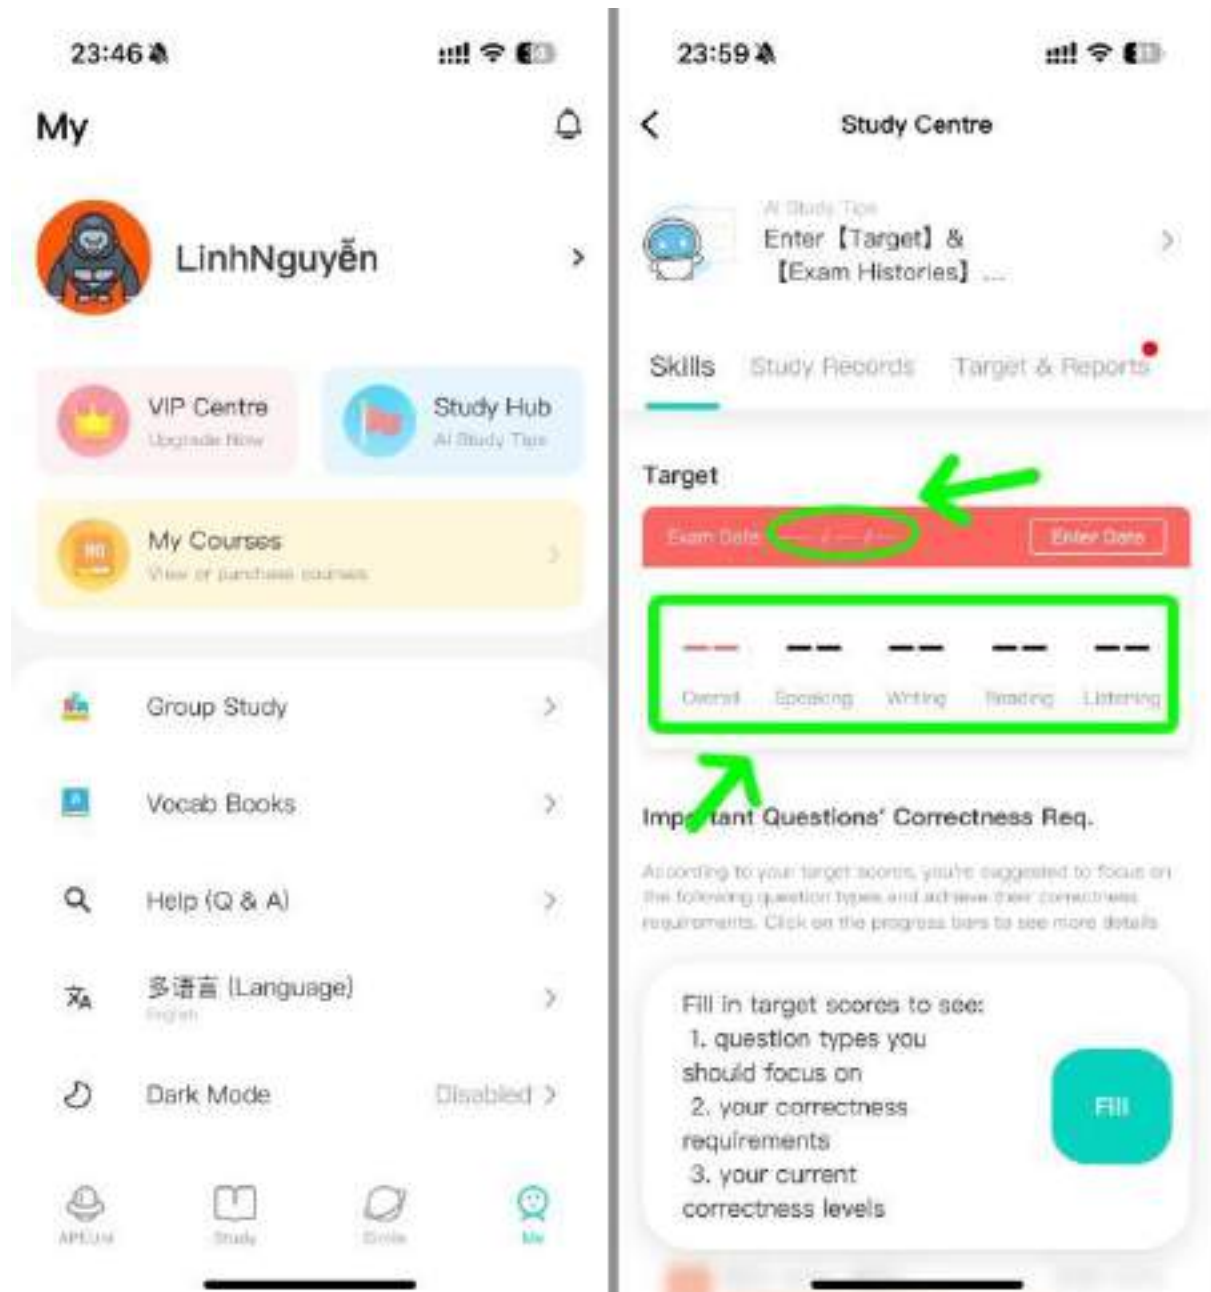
23:46

My

LinhNguyễn

VIP Centre
Upgrade Now

Study Hub
AI Study Tips

My Courses
View or purchase courses

Group Study

Vocab Books

Help (Q & A)

多语言 (Language)
English

Dark Mode
Disabled

APEUni
Study
Circle
Me

23:59

Study Centre

AI Study Tips
Enter【Target】&【Exam Histories】...

Skills
Study Records
Target & Reports

Target

Exam Date — / — / —
Enter Date

— — — — — — — — — —
Overall Speaking Writing Reading Listening

Imp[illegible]tant Questions' Correctness Req.

According to your target scores, you're suggested to focus on the following question types and achieve their correctness requirements. Click on the progress bars to see more details

Fill in target scores to see:
1. question types you should focus on
2. your correctness requirements
3. your current correctness levels

Fill